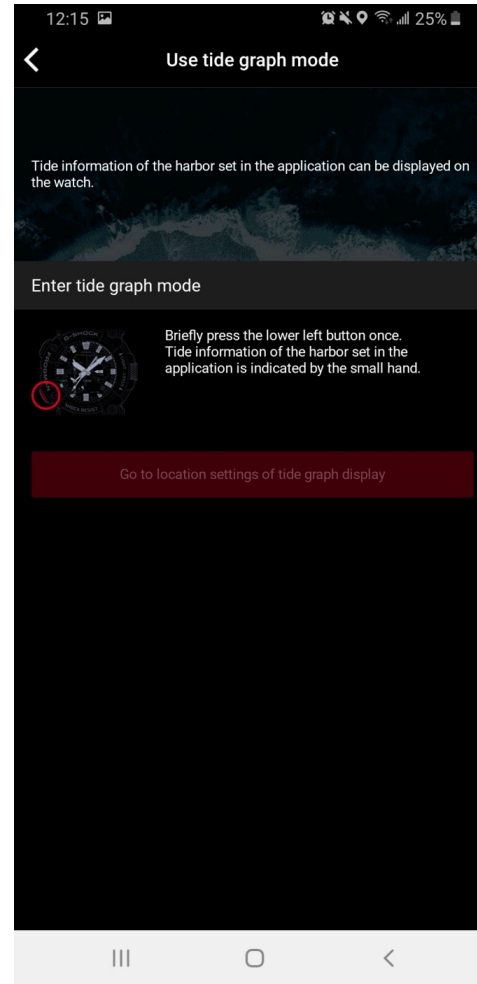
12:15 25%

Use tide graph mode

Tide information of the harbor set in the application can be displayed on the watch.

Enter tide graph mode

G-SHOCK

Briefly press the lower left button once.
Tide information of the harbor set in the application is indicated by the small hand.

Go to location settings of tide graph display